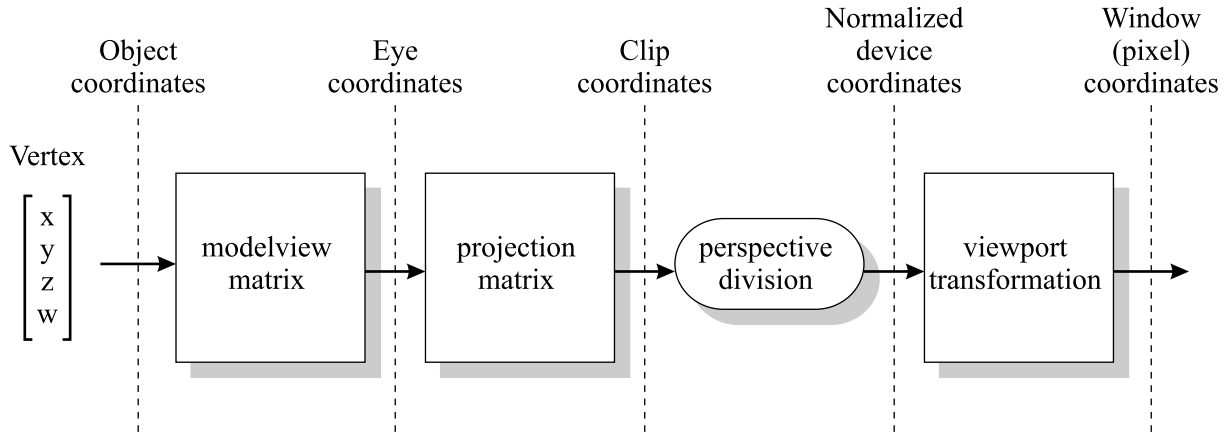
Object coordinates

Eye coordinates

Clip coordinates

Normalized device coordinates

Window (pixel) coordinates

Vertex

$\begin{bmatrix} x \\ y \\ z \\ w \end{bmatrix}$

modelview matrix

projection matrix

perspective division

viewport transformation